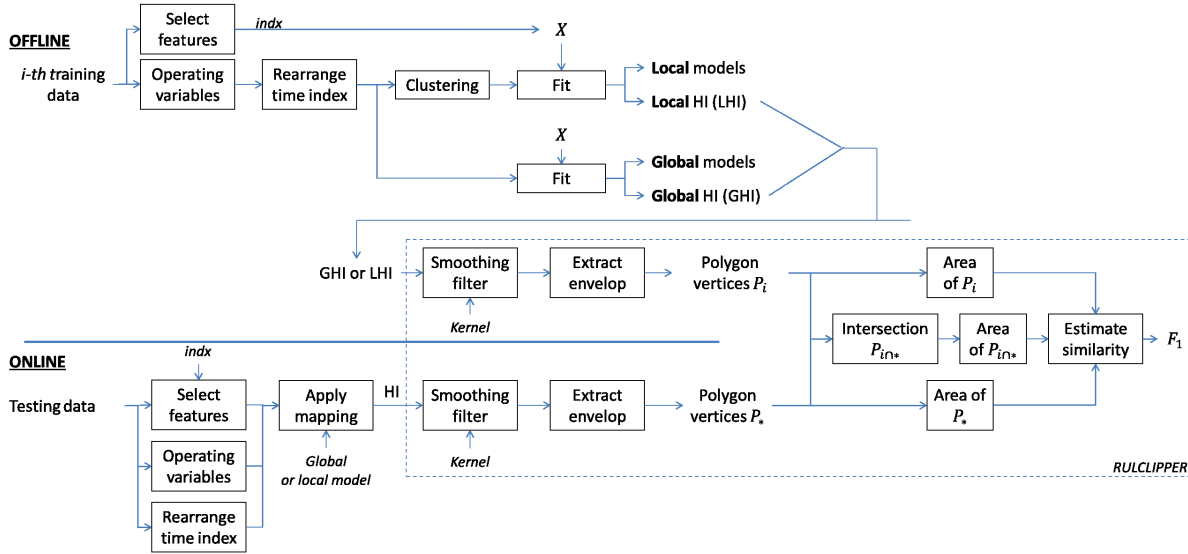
OFFLINE

i-th training data

Select features

indx

X

Operating variables

Rearrange time index

Clustering

Fit

Local models

Local HI (LHI)

X

Fit

Global models

Global HI (GHI)

GHI or LHI

Smoothing filter

Kernel

Extract envelop

Polygon vertices $P_i$

Area of $P_i$

Intersection $P_{i\cap *}$

Area of $P_{i\cap *}$

Estimate similarity

$F_1$

ONLINE

indx

Testing data

Select features

Operating variables

Rearrange time index

Apply mapping

Global or local model

HI

Smoothing filter

Kernel

Extract envelop

Polygon vertices $P_*$

Area of $P_*$

RULCLIPPER